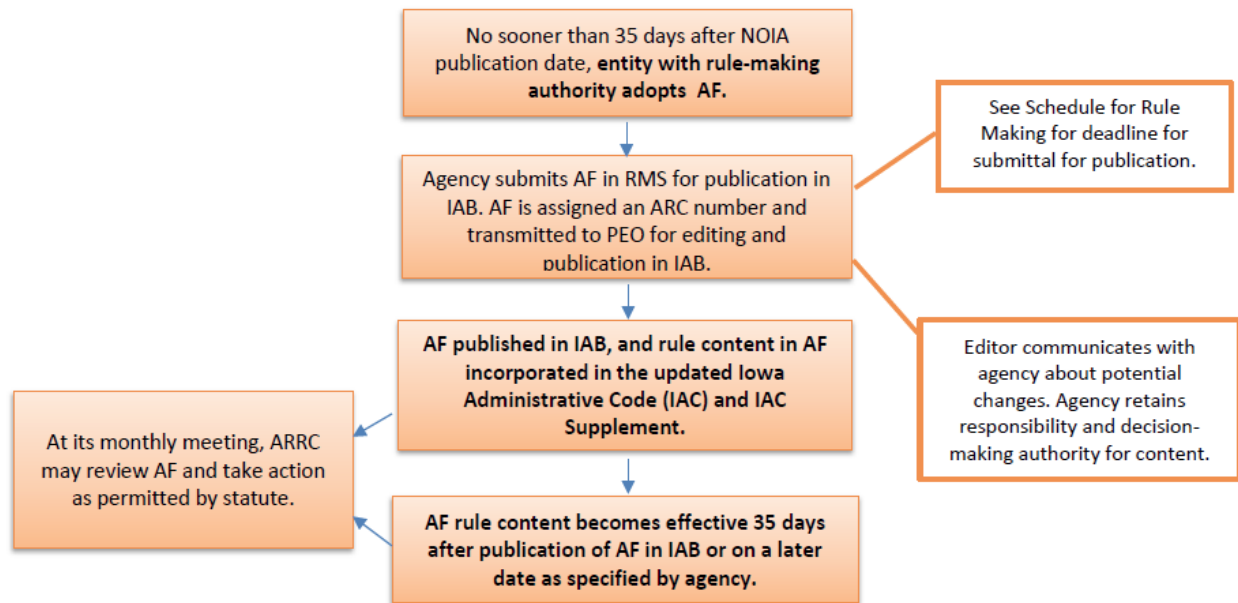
No sooner than 35 days after NOIA publication date, **entity with rule-making authority adopts AF.**

See Schedule for Rule Making for deadline for submittal for publication.

Agency submits AF in RMS for publication in IAB. AF is assigned an ARC number and transmitted to PEO for editing and publication in IAB.

Editor communicates with agency about potential changes. Agency retains responsibility and decision-making authority for content.

**AF published in IAB, and rule content in AF incorporated in the updated Iowa Administrative Code (IAC) and IAC Supplement.**

At its monthly meeting, ARRC may review AF and take action as permitted by statute.

**AF rule content becomes effective 35 days after publication of AF in IAB or on a later date as specified by agency.**